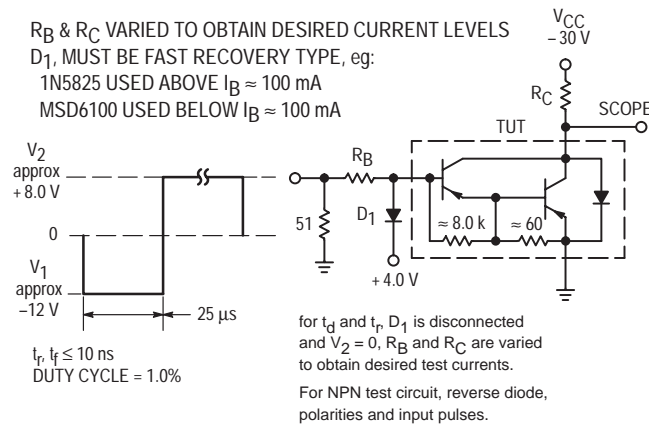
$R_B$ & $R_C$ VARIED TO OBTAIN DESIRED CURRENT LEVELS
$D_1$, MUST BE FAST RECOVERY TYPE, eg:
1N5825 USED ABOVE $I_B \approx 100$ mA
MSD6100 USED BELOW $I_B \approx 100$ mA

$V_{CC}$
– 30 V

$R_C$

SCOPE

TUT

$V_2$
approx
+ 8.0 V

0

$V_1$
approx
–12 V

25 µs

$t_r$, $t_f \leq 10$ ns
DUTY CYCLE = 1.0%

$R_B$

51

$D_1$

+ 4.0 V

≈ 8.0 k

≈ 60

for $t_d$ and $t_r$, $D_1$ is disconnected and $V_2 = 0$, $R_B$ and $R_C$ are varied to obtain desired test currents.

For NPN test circuit, reverse diode, polarities and input pulses.